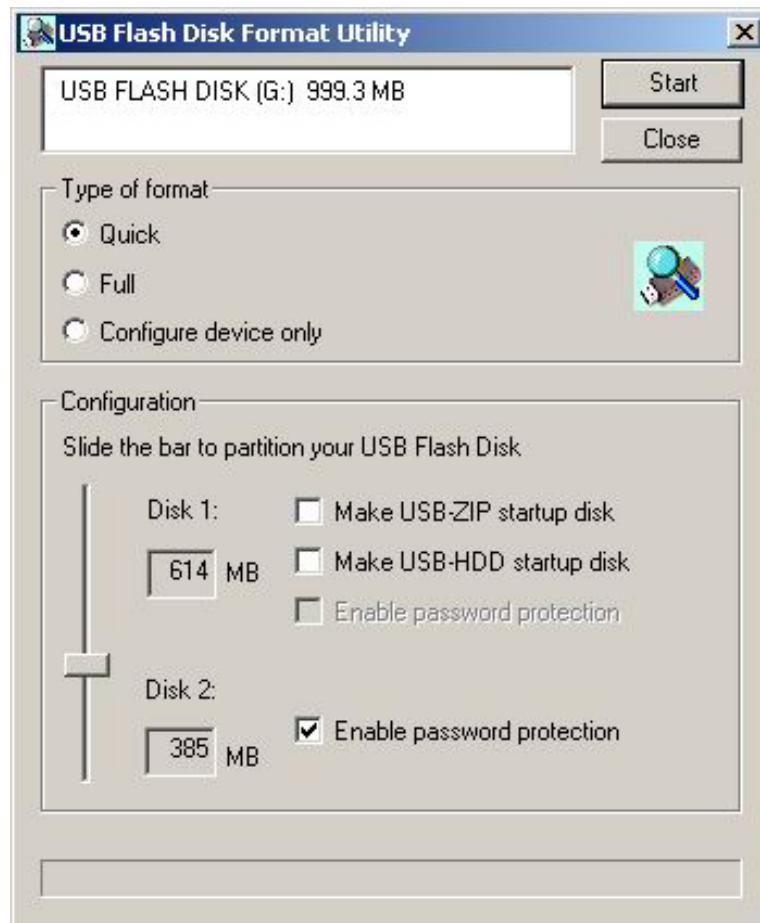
USB Flash Disk Format Utility

USB FLASH DISK (G:) 999.3 MB

Start

Close

Type of format

Quick

Full

Configure device only

Configuration

Slide the bar to partition your USB Flash Disk

Disk 1:

614 MB

Make USB-ZIP startup disk

Make USB-HDD startup disk

Enable password protection

Disk 2:

385 MB

Enable password protection